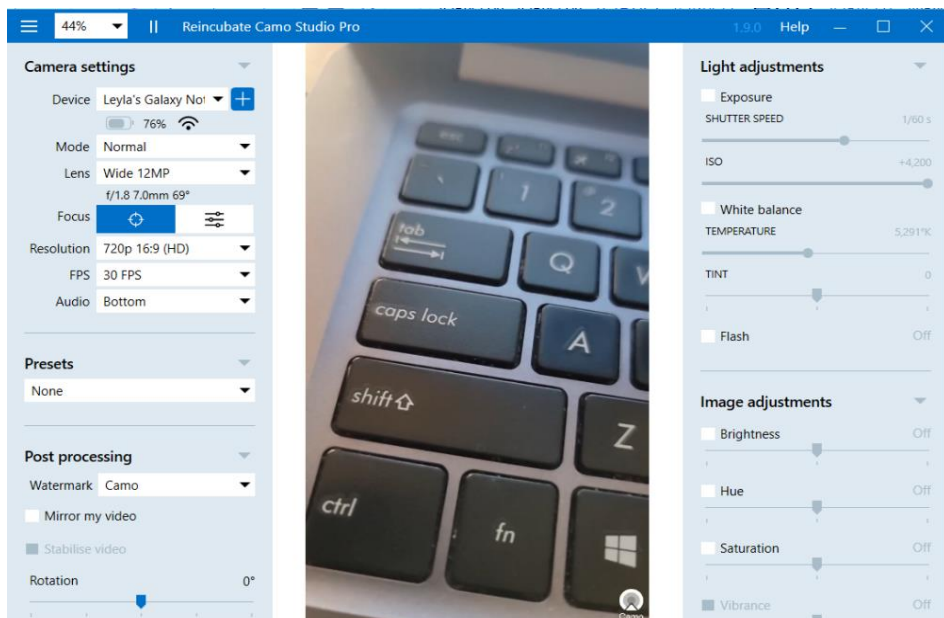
44%

Reincubate Camo Studio Pro

1.9.0 Help

Camera settings

Device Leyla's Galaxy Not

76%

Mode Normal

Lens Wide 12MP

f/1.8 7.0mm 69°

Focus

Resolution 720p 16:9 (HD)

FPS 30 FPS

Audio Bottom

Presets

None

Post processing

Watermark Camo

Mirror my video

Stabilise video

Rotation 0°

esc

tab

1

2

Q

W

caps lock

A

shift

Z

ctrl

fn

Camo

Light adjustments

Exposure

SHUTTER SPEED 1/60 s

ISO +4,200

White balance

TEMPERATURE 5,291°K

TINT 0

Flash Off

Image adjustments

Brightness Off

Hue Off

Saturation Off

Vibrance Off